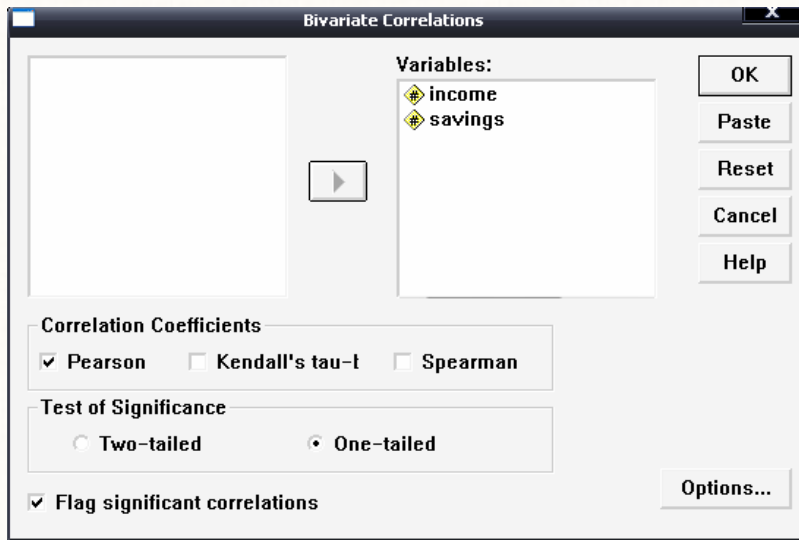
Bivariate Correlations

Variables:
income
savings

OK
Paste
Reset
Cancel
Help

Correlation Coefficients
Pearson
Kendall's tau-t
Spearman

Test of Significance
Two-tailed
One-tailed

Flag significant correlations

Options...